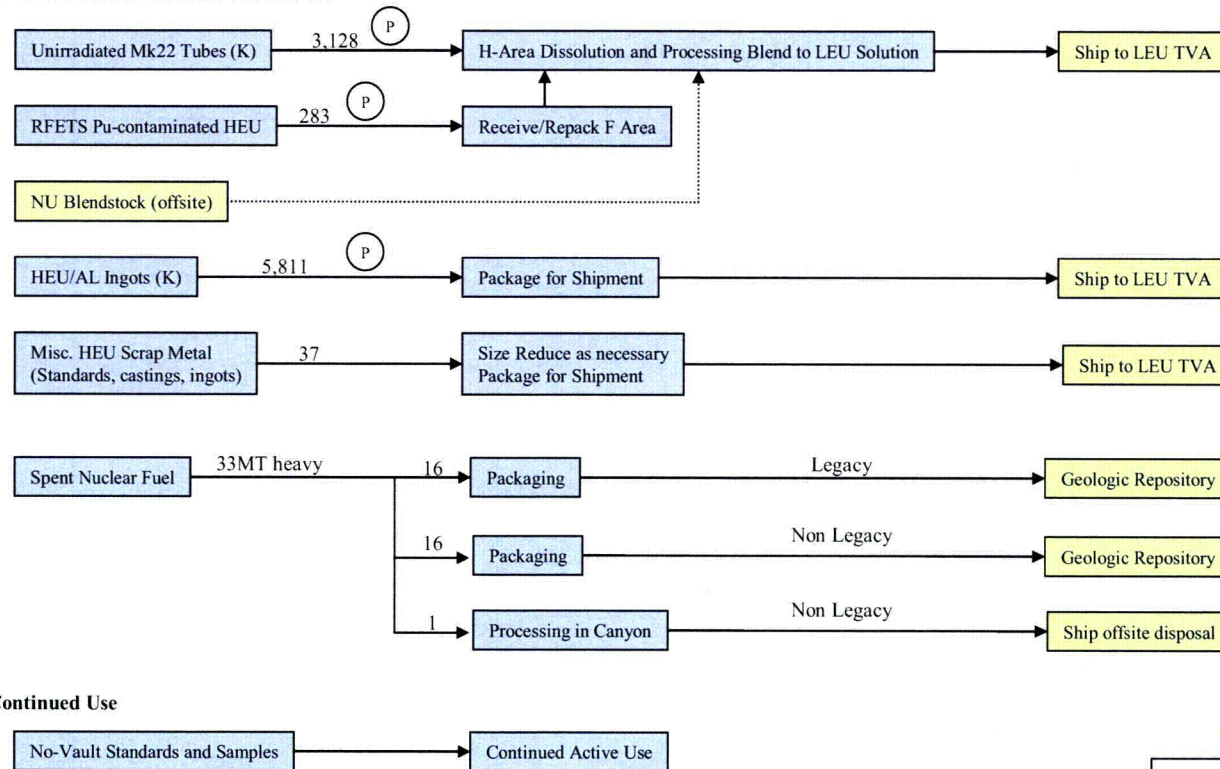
Unirradiated Mk22 Tubes (K)
3,128
P
H-Area Dissolution and Processing Blend to LEU Solution
Ship to LEU TVA

RFETS Pu-contaminated HEU
283
P
Receive/Repack F Area

NU Blendstock (offsite)

HEU/AL Ingots (K)
5,811
P
Package for Shipment
Ship to LEU TVA

Misc. HEU Scrap Metal (Standards, castings, ingots)
37
Size Reduce as necessary Package for Shipment
Ship to LEU TVA

Spent Nuclear Fuel
33MT heavy
16
Packaging
Legacy
Geologic Repository

16
Packaging
Non Legacy
Geologic Repository

1
Processing in Canyon
Non Legacy
Ship offsite disposal

Continued Use

No-Vault Standards and Samples
Continued Active Use